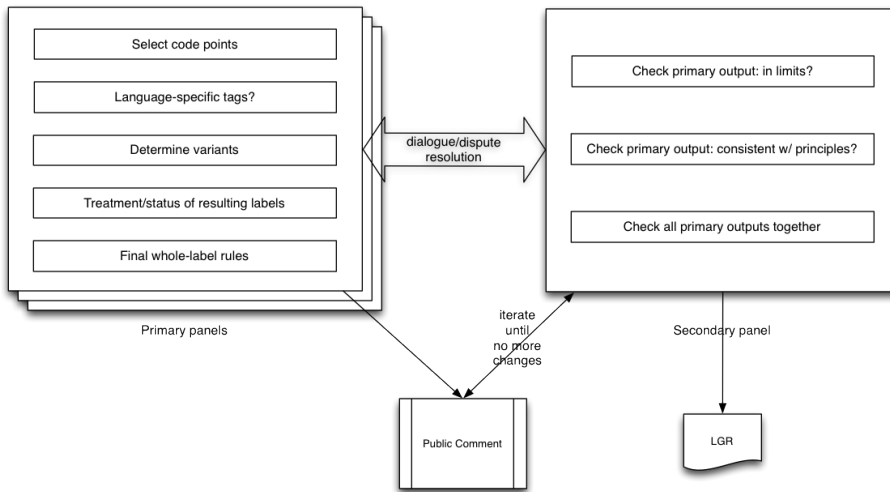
Select code points

Language-specific tags?

Determine variants

Treatment/status of resulting labels

Final whole-label rules

Primary panels

dialogue/dispute resolution

Check primary output: in limits?

Check primary output: consistent w/ principles?

Check all primary outputs together

Secondary panel

iterate until no more changes

Public Comment

LGR